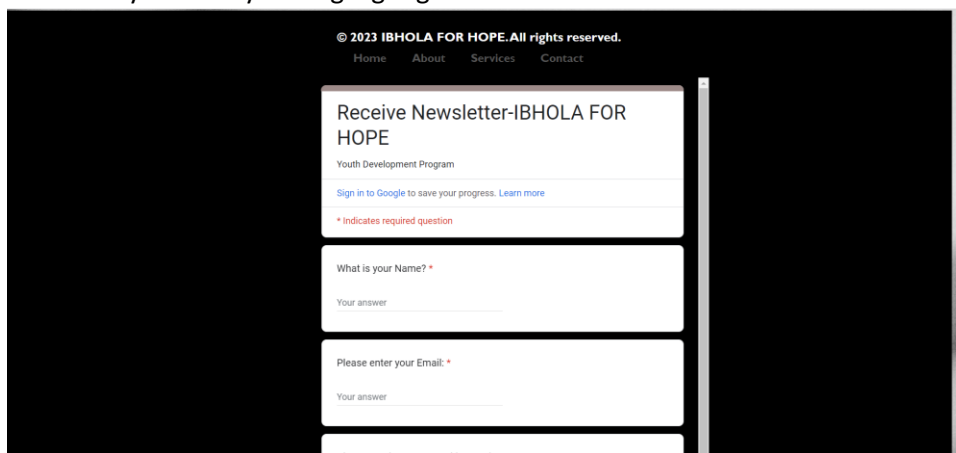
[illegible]

© 2023 IBHOLA FOR HOPE.All rights reserved.

Home About Services Contact

Receive Newsletter-IBHOLA FOR HOPE

Youth Development Program

Sign in to Google to save your progress. Learn more

* Indicates required question

What is your Name? *

Your answer

Please enter your Email: *

Your answer

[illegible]